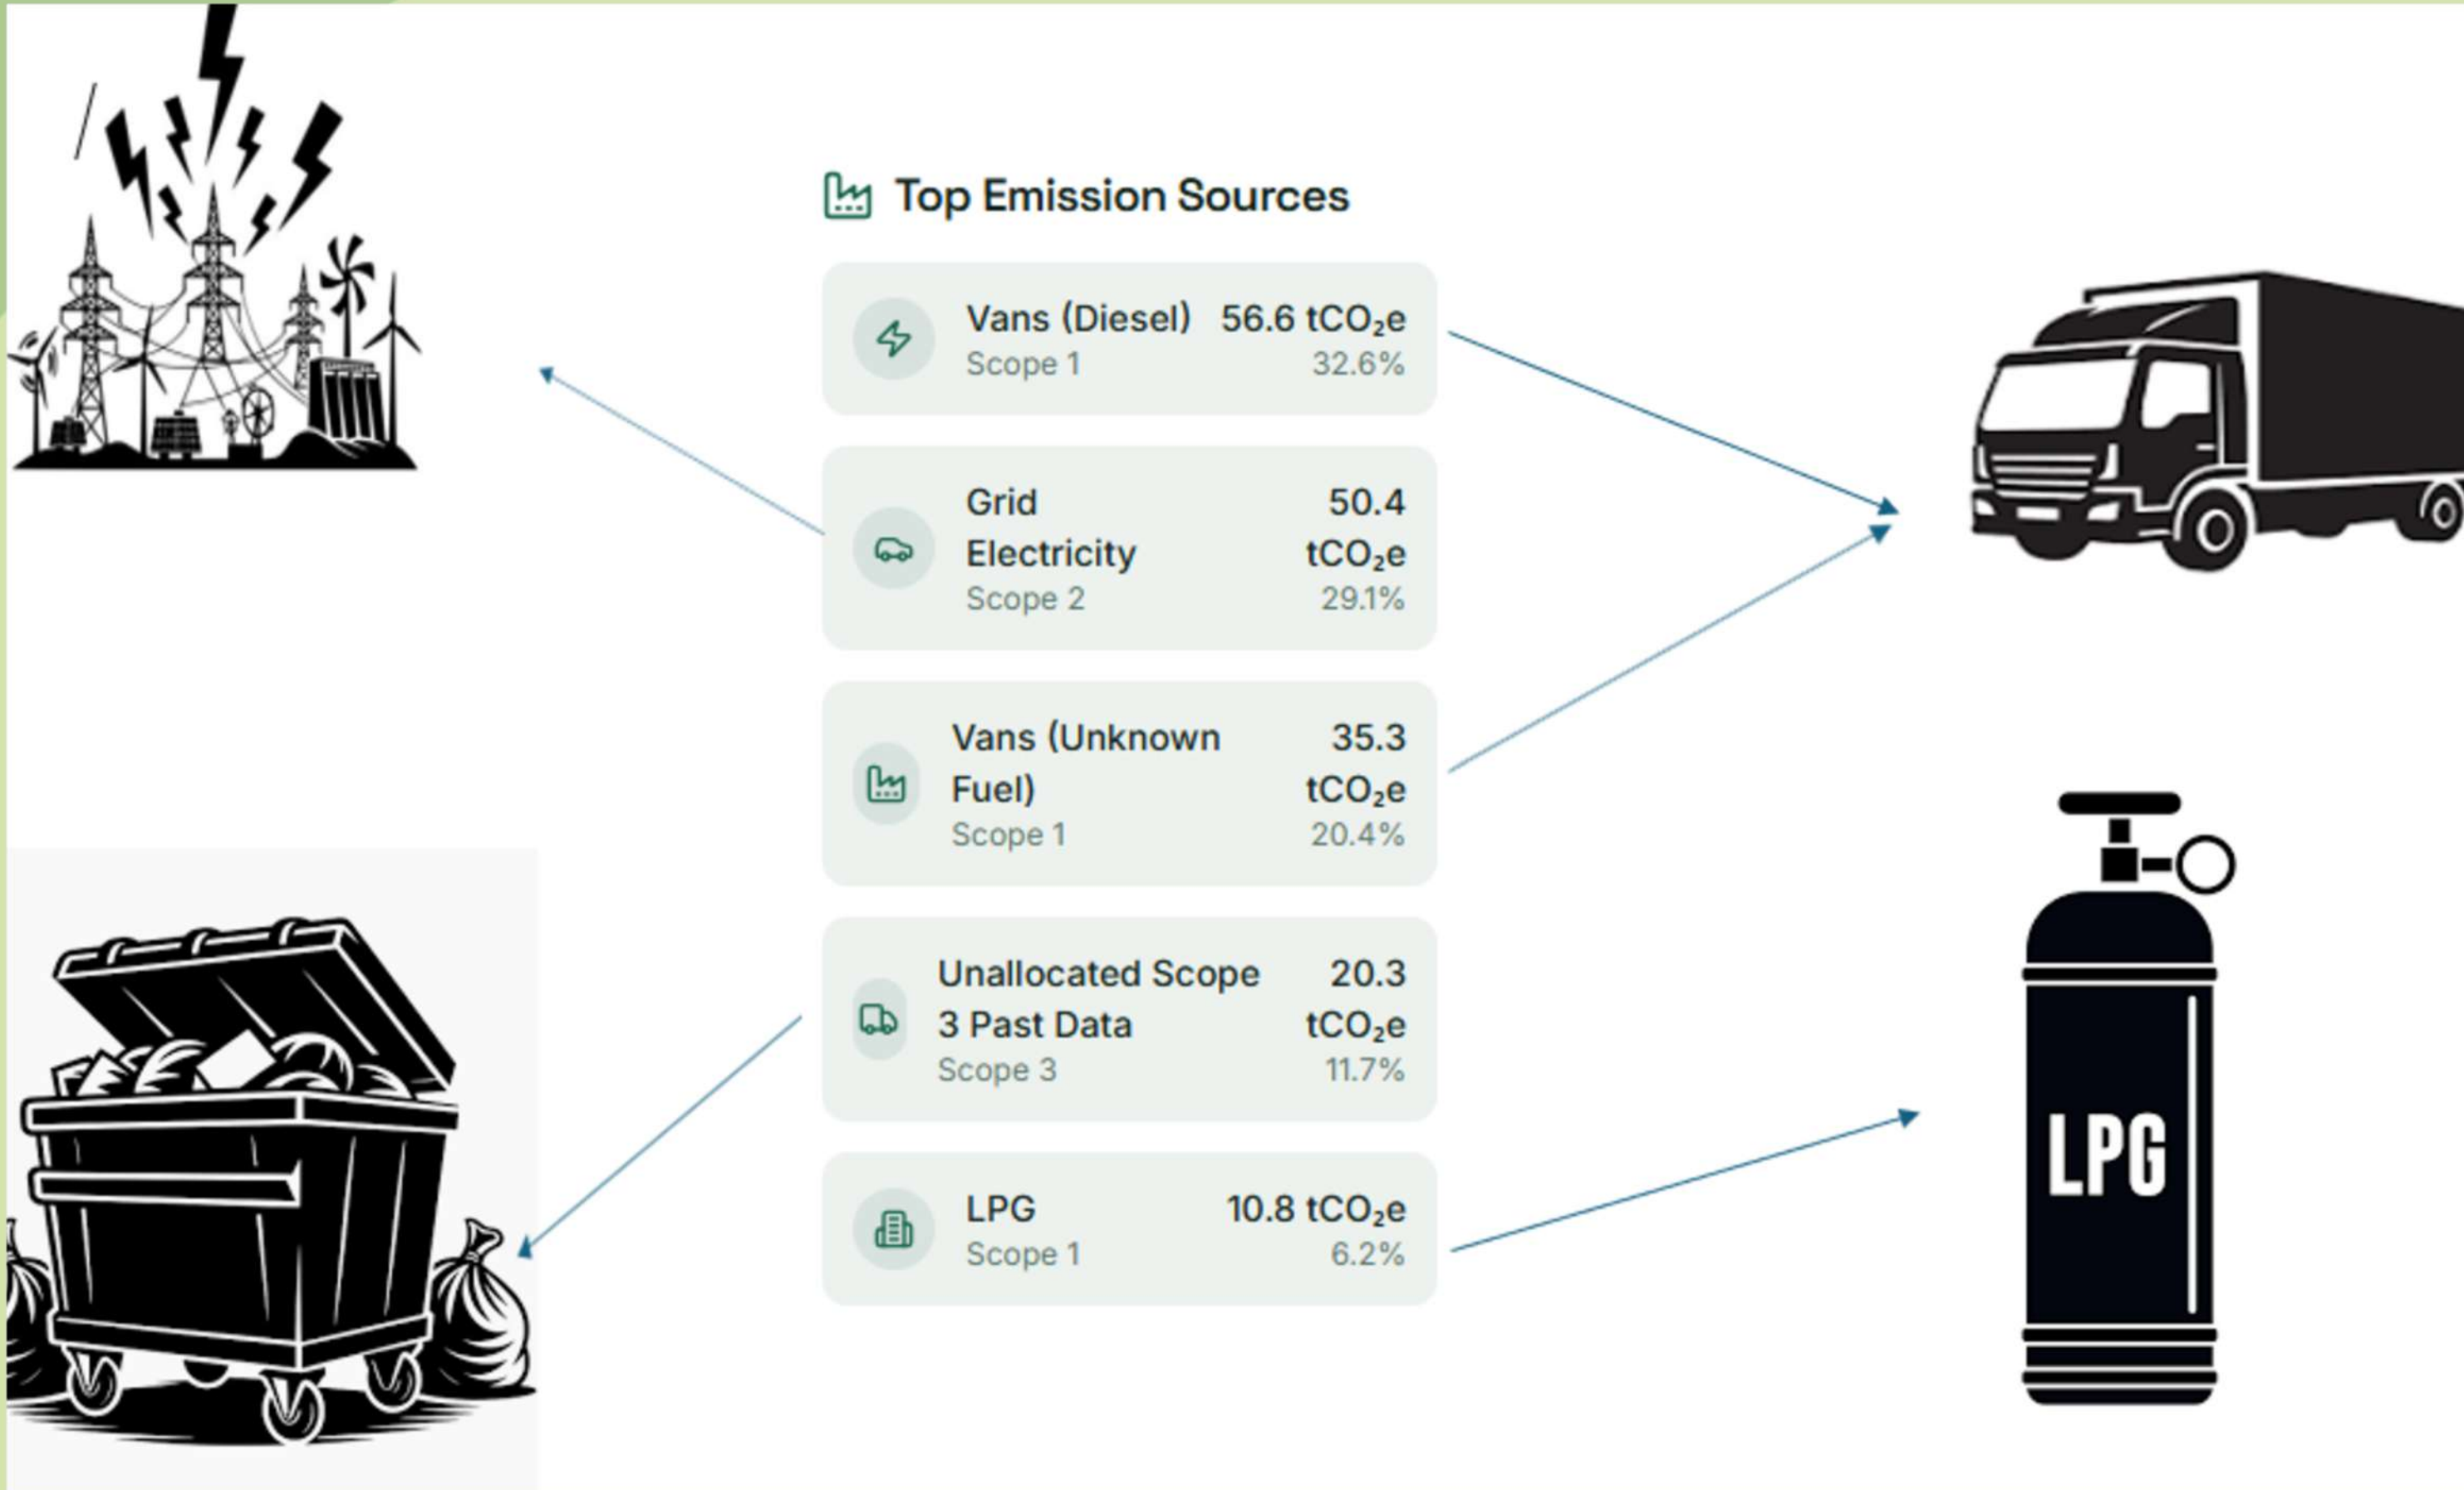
Top Emission Sources

Vans (Diesel) 56.6 $tCO_2e$
Scope 1 32.6%

Grid Electricity 50.4 $tCO_2e$
Scope 2 29.1%

Vans (Unknown Fuel) 35.3 $tCO_2e$
Scope 1 20.4%

Unallocated Scope 3 Past Data 20.3 $tCO_2e$
Scope 3 11.7%

LPG 10.8 $tCO_2e$
Scope 1 6.2%

LPG